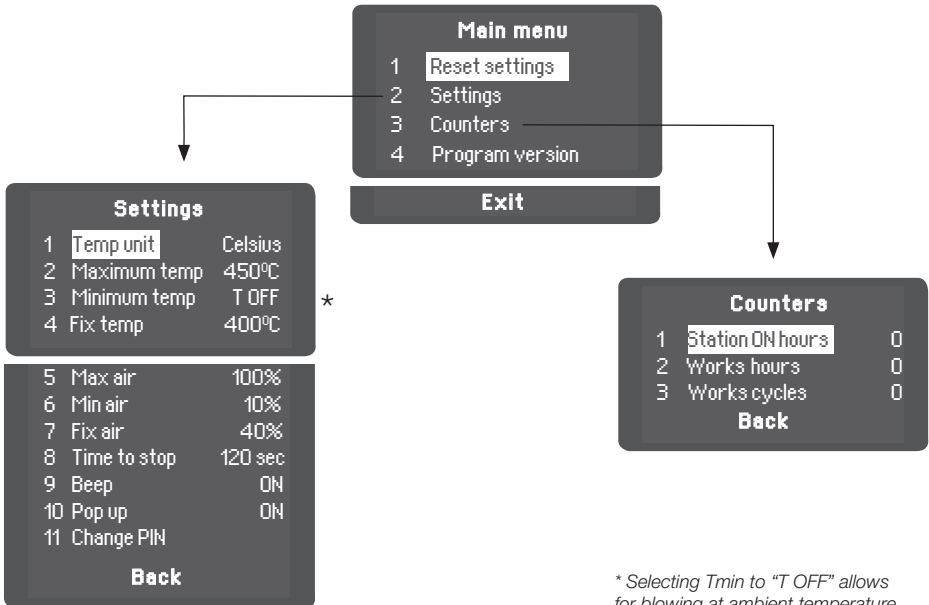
Main menu
1 Reset settings
2 Settings
3 Counters
4 Program version
Exit

Settings
1 Temp unit Celsius
2 Maximum temp 450ºC
3 Minimum temp T OFF
4 Fix temp 400ºC
5 Max air 100%
6 Min air 10%
7 Fix air 40%
8 Time to stop 120 sec
9 Beep ON
10 Pop up ON
11 Change PIN
Back

*

Counters
1 Station ON hours 0
2 Works hours 0
3 Works cycles 0
Back

* Selecting Tmin to "T OFF" allows for blowing at ambient temperature